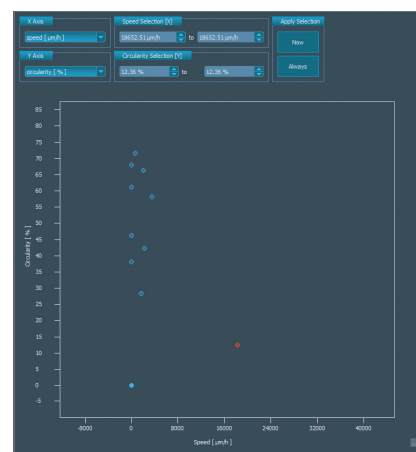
X Axis
speed [ µm/h ]

Speed Selection [X]
18652.51 µm/h to 18652.51 µm/h

Apply Selection
Now
Always

Y Axis
circularity [ % ]

Circularity Selection [Y]
12.36 % to 12.36 %

85
80
75
70
65
60
55
50
45
40
35
30
25
20
15
10
5
0
-5

Circularity [ % ]

-8000
0
8000
16000
24000
32000
40000

Speed [ µm/h ]